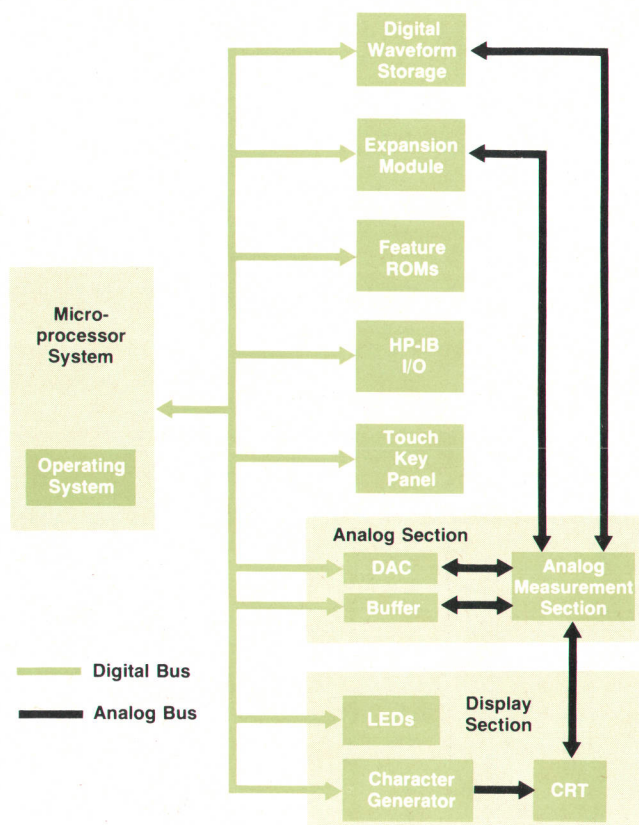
Digital Waveform Storage

Expansion Module

Feature ROMs

Microprocessor System

HP-IB I/O

Operating System

Touch Key Panel

Analog Section

DAC

Buffer

Analog Measurement Section

Digital Bus

Analog Bus

LEDs

Display Section

Character Generator

CRT